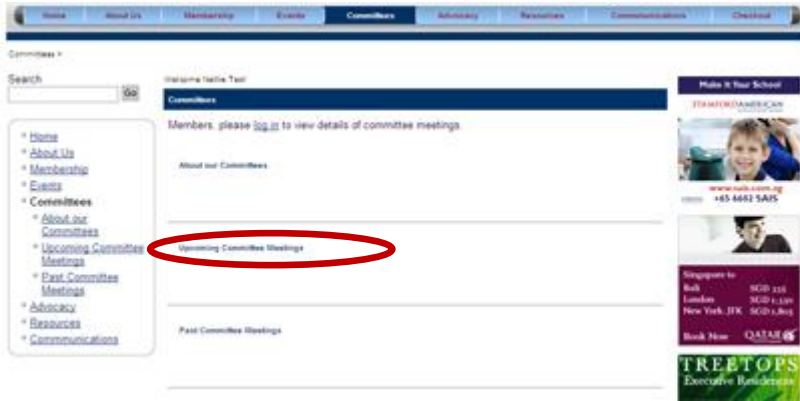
Home | About Us | Membership | Events | Committees | Advocacy | Resources | Communications | Checkout

Committees >

Search

Go

* Home
* About Us
* Membership
* Events
* Committees
  * About our Committees
  * Upcoming Committee Meetings
  * Past Committee Meetings
* Advocacy
* Resources
* Communications

Welcome Nellie Test

Committees

Members, please log in to view details of committee meetings.

About our Committees

Upcoming Committee Meetings

Past Committee Meetings

Make It Your School

STAMFORDAMERICAN

www.sais.com.sg
+65 6602 SAIS

Singapore to
Bali SGD 226
London SGD 1,130
New York, JFK SGD 1,803

Book Now

QATAR

TREETOPS
Executive Residences